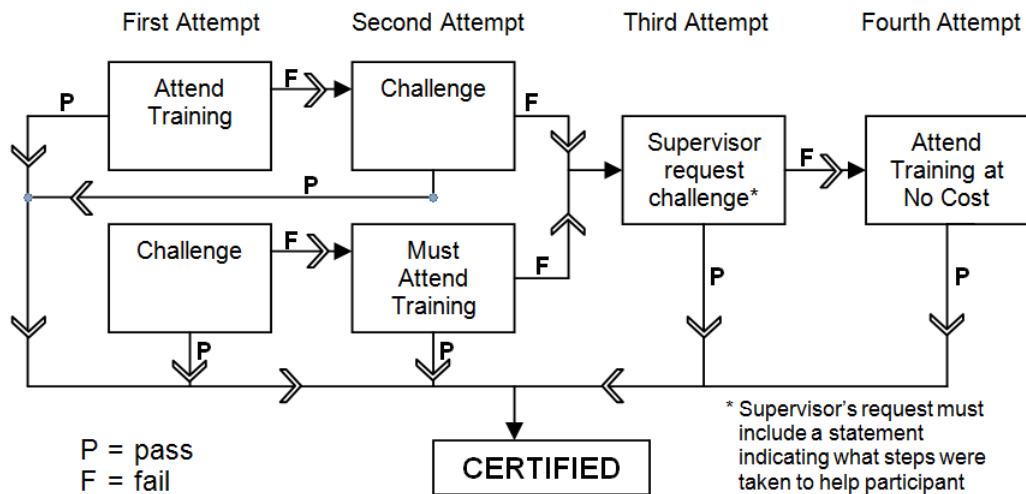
First Attempt

Second Attempt

Third Attempt

Fourth Attempt

Attend Training

F

Challenge

F

Supervisor request challenge*

F

Attend Training at No Cost

P

P

Challenge

F

Must Attend Training

F

P

P

P

P

P = pass
F = fail

CERTIFIED

* Supervisor's request must include a statement indicating what steps were taken to help participant